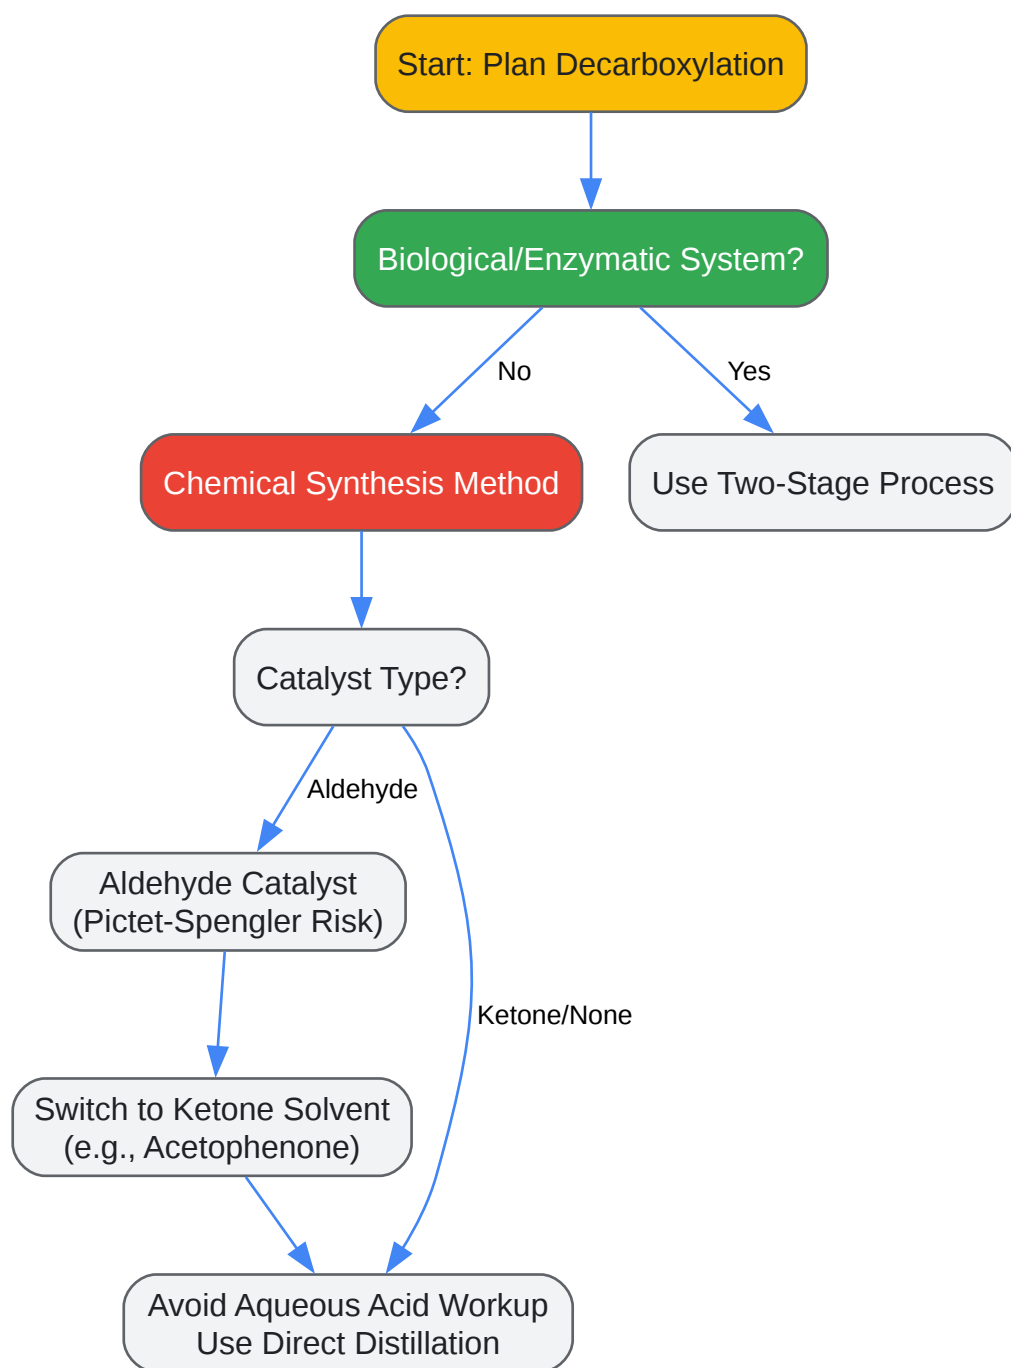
Start: Plan Decarboxylation

Biological/Enzymatic System?

No

Yes

Chemical Synthesis Method

Use Two-Stage Process

Catalyst Type?

Aldehyde

Aldehyde Catalyst
(Pictet-Spengler Risk)

Ketone/None

Switch to Ketone Solvent
(e.g., Acetophenone)

Avoid Aqueous Acid Workup
Use Direct Distillation